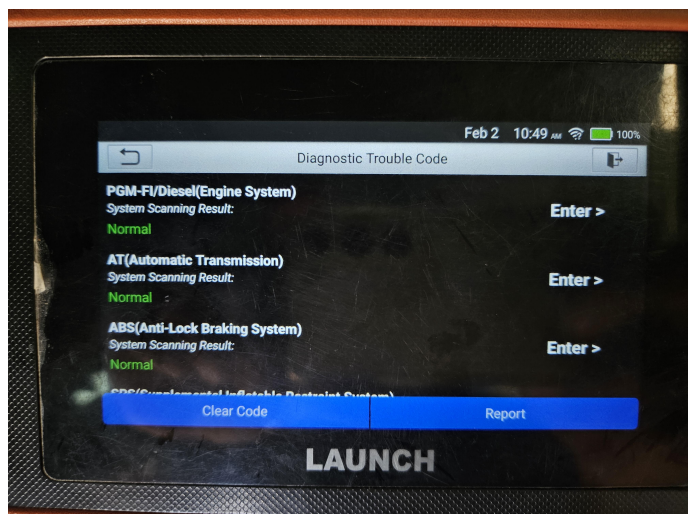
Feb 2 10:49 AM 100%

Diagnostic Trouble Code

PGM-FI/Diesel(Engine System)
System Scanning Result:
Normal
Enter >

AT(Automatic Transmission)
System Scanning Result:
Normal
Enter >

ABS(Anti-Lock Braking System)
System Scanning Result:
Normal
Enter >

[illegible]

Clear Code

Report

LAUNCH